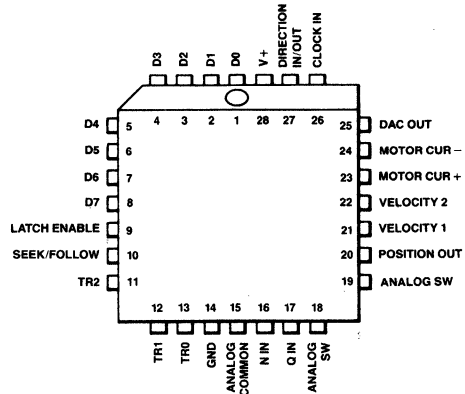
D3 D2 D1 D0 V+ DIRECTION IN/OUT CLOCK IN

4 3 2 1 28 27 26

D4 5
D5 6
D6 7
D7 8
LATCH ENABLE 9
SEEK/FOLLOW 10
TR2 11

25 DAC OUT
24 MOTOR CUR −
23 MOTOR CUR +
22 VELOCITY 2
21 VELOCITY 1
20 POSITION OUT
19 ANALOG SW

12 13 14 15 16 17 18

TR1 TR0 GND ANALOG COMMON N IN Q IN ANALOG SW